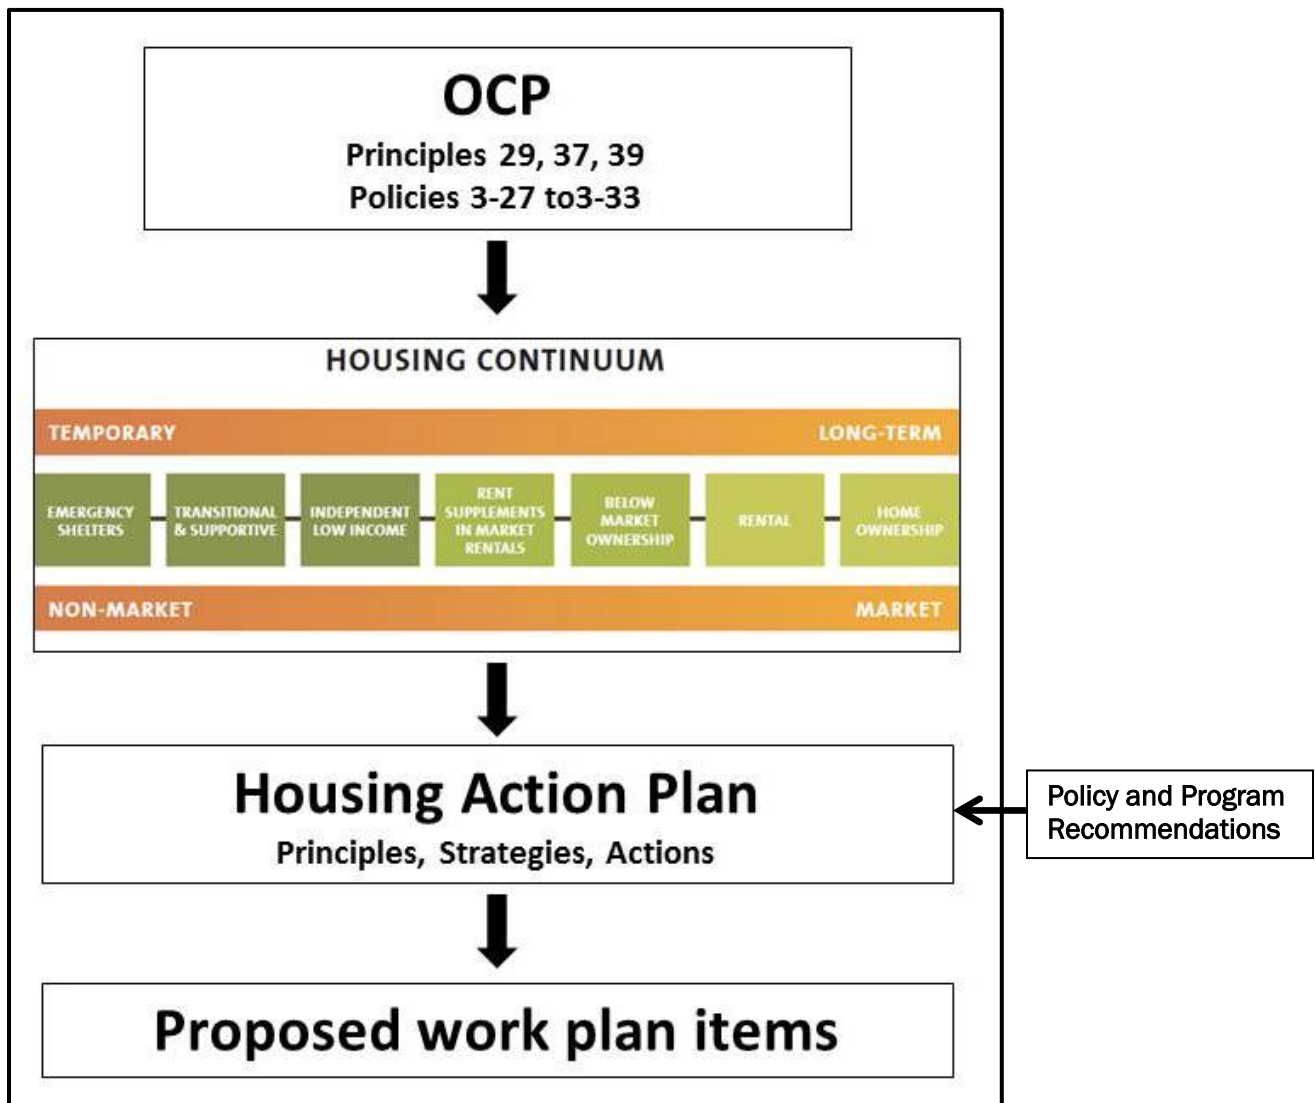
OCP
Principles 29, 37, 39
Policies 3-27 to3-33

HOUSING CONTINUUM

TEMPORARY
LONG-TERM

EMERGENCY SHELTERS
TRANSITIONAL & SUPPORTIVE
INDEPENDENT LOW INCOME
RENT SUPPLEMENTS IN MARKET RENTALS
BELOW MARKET OWNERSHIP
RENTAL
HOME OWNERSHIP

NON-MARKET
MARKET

Housing Action Plan
Principles, Strategies, Actions

Policy and Program Recommendations

Proposed work plan items